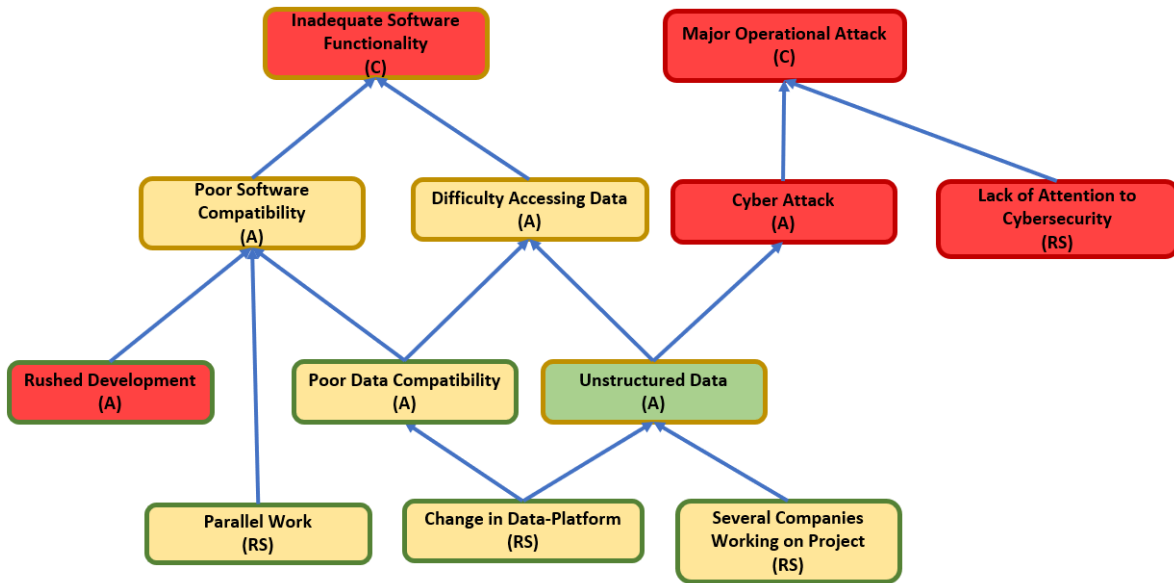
Inadequate Software Functionality
(C)

Major Operational Attack
(C)

Poor Software Compatibility
(A)

Difficulty Accessing Data
(A)

Cyber Attack
(A)

Lack of Attention to Cybersecurity
(RS)

Rushed Development
(A)

Poor Data Compatibility
(A)

Unstructured Data
(A)

Parallel Work
(RS)

Change in Data-Platform
(RS)

Several Companies Working on Project
(RS)